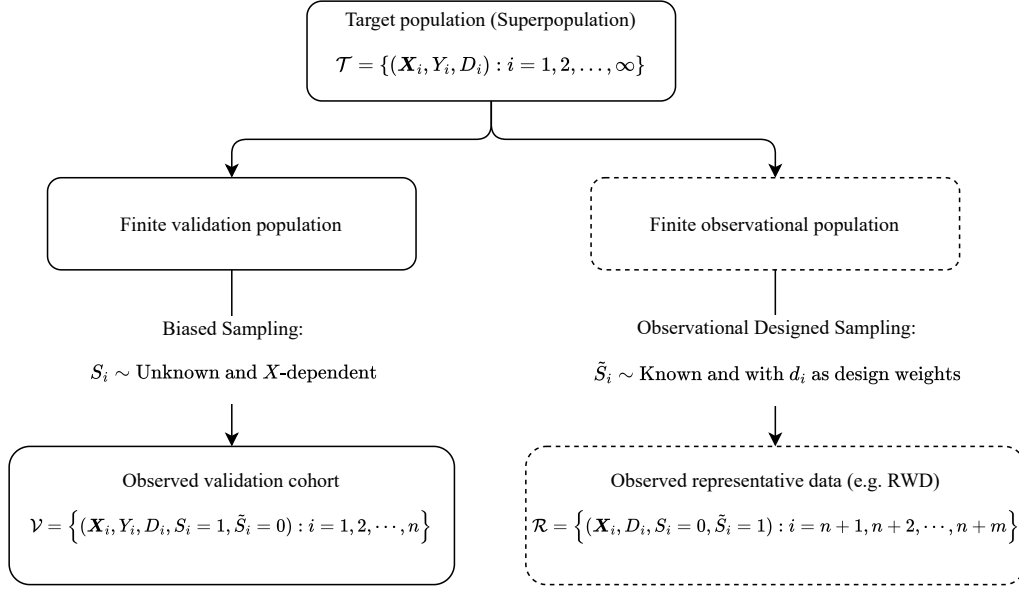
Target population (Superpopulation)

$\mathcal{T} = \{(\boldsymbol{X}_i, Y_i, D_i) : i = 1, 2, \ldots, \infty\}$

Finite validation population

Biased Sampling:

$S_i \sim$ Unknown and $X$-dependent

Observed validation cohort

$\mathcal{V} = \left\{(\boldsymbol{X}_i, Y_i, D_i, S_i = 1, \tilde{S}_i = 0) : i = 1, 2, \cdots, n\right\}$

Finite observational population

Observational Designed Sampling:

$\tilde{S}_i \sim$ Known and with $d_i$ as design weights

Observed representative data (e.g. RWD)

$\mathcal{R} = \left\{(\boldsymbol{X}_i, D_i, S_i = 0, \tilde{S}_i = 1) : i = n+1, n+2, \cdots, n+m\right\}$